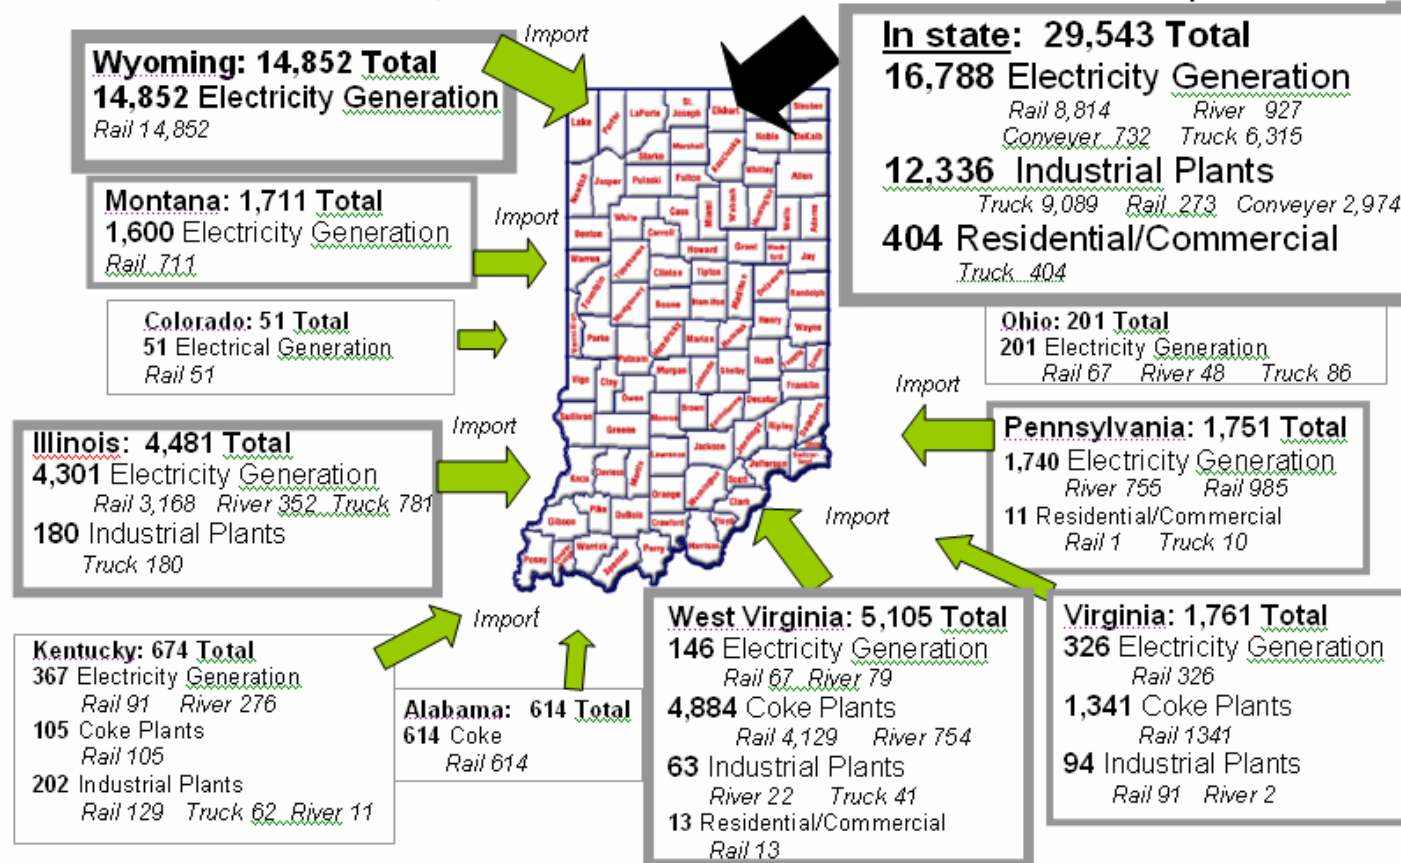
Import

Wyoming: 14,852 Total
14,852 Electricity Generation
Rail 14,852

In state: 29,543 Total
16,788 Electricity Generation
Rail 8,814 River 927
Conveyer 732 Truck 6,315
12,336 Industrial Plants
Truck 9,089 Rail 273 Conveyer 2,974
404 Residential/Commercial
Truck 404

Montana: 1,711 Total
1,600 Electricity Generation
Rail 711

Import

Colorado: 51 Total
51 Electrical Generation
Rail 51

Ohio: 201 Total
201 Electricity Generation
Rail 67 River 48 Truck 86

Import

Illinois: 4,481 Total
4,301 Electricity Generation
Rail 3,168 River 352 Truck 781
180 Industrial Plants
Truck 180

Import

Pennsylvania: 1,751 Total
1,740 Electricity Generation
River 755 Rail 985
11 Residential/Commercial
Rail 1 Truck 10

Import

Import

Kentucky: 674 Total
367 Electricity Generation
Rail 91 River 276
105 Coke Plants
Rail 105
202 Industrial Plants
Rail 129 Truck 62 River 11

Alabama: 614 Total
614 Coke
Rail 614

West Virginia: 5,105 Total
146 Electricity Generation
Rail 67 River 79
4,884 Coke Plants
Rail 4,129 River 754
63 Industrial Plants
River 22 Truck 41
13 Residential/Commercial
Rail 13

Virginia: 1,761 Total
326 Electricity Generation
Rail 326
1,341 Coke Plants
Rail 1341
94 Industrial Plants
Rail 91 River 2

Lake Porter LaPorte St. Joseph Elkhart Steuben Noble DeKalb Starke Marshall Kosciusko Whitley Allen Jasper Pulaski Fulton Newton White Cass Miami Wabash Huntington Wells Adams Benton Carroll Howard Grant Blackford Jay Warren Tippecanoe Clinton Tipton Madison Delaware Randolph Fountain Montgomery Boone Hamilton Henry Wayne Vermillion Parke Hendricks Marion Hancock Putnam Morgan Shelby Rush Fayette Union Vigo Clay Johnson Franklin Owen Decatur Brown Bartholomew Sullivan Greene Monroe Ripley Dearborn Jennings Ohio Jackson Lawrence Knox Daviess Martin Jefferson Switzerland Scott Washington Orange Clark Gibson Pike Dubois Floyd Crawford Harrison Posey Vanderburgh Warrick Spencer Perry